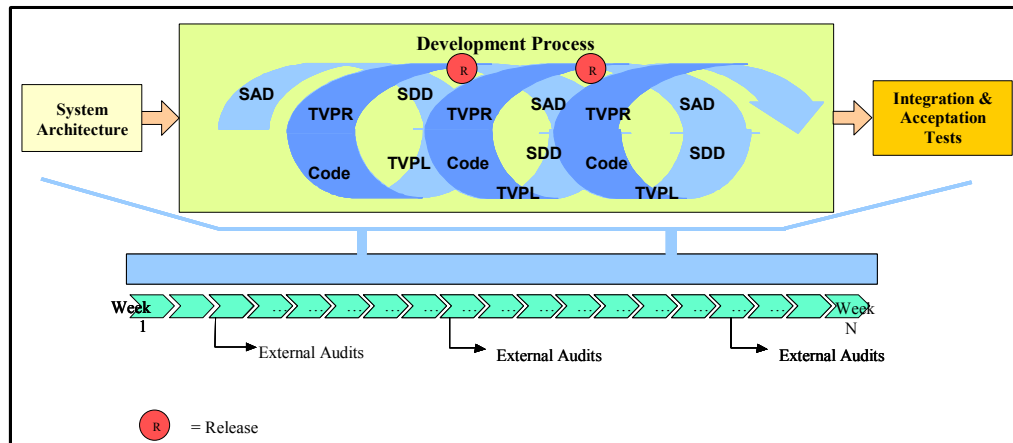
Development Process

R

R

System Architecture

SAD

TVPR

SDD

TVPR

SAD

TVPR

SAD

Code

TVPL

Code

SDD

Code

SDD

TVPL

TVPL

Integration & Acceptation Tests

Week 1

…

…

…

…

…

…

…

…

…

…

…

…

…

…

…

…

…

Week N

External Audits

External Audits

External Audits

R = Release